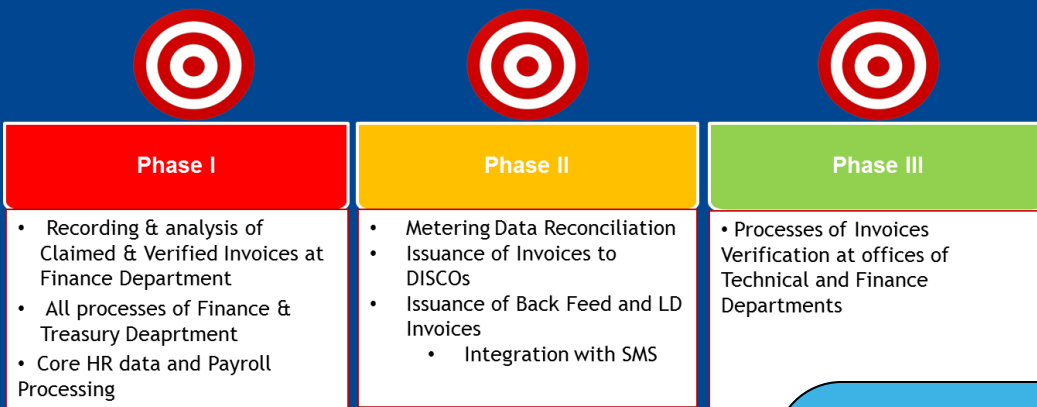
Phase I

- Recording & analysis of Claimed & Verified Invoices at Finance Department
- All processes of Finance & Treasury Deaprtment
- Core HR data and Payroll Processing

Phase II

- Metering Data Reconciliation
- Issuance of Invoices to DISCOs
- Issuance of Back Feed and LD Invoices
- Integration with SMS

Phase III

- Processes of Invoices Verification at offices of Technical and Finance Departments